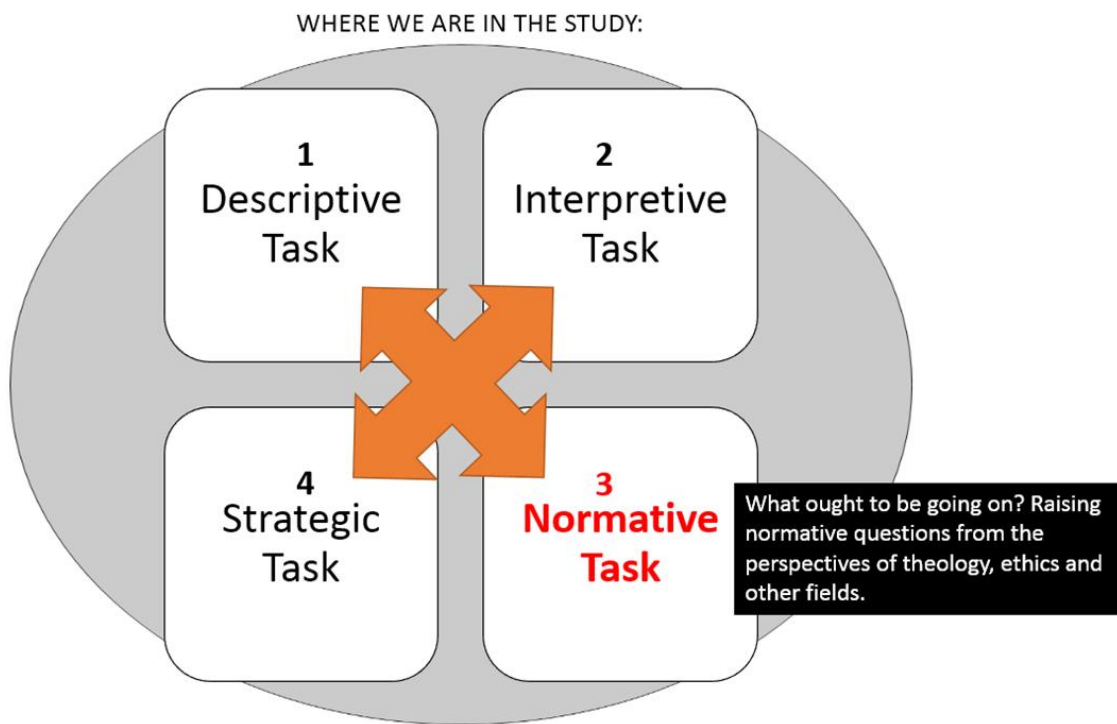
WHERE WE ARE IN THE STUDY:

1
Descriptive Task

2
Interpretive Task

4
Strategic Task

3
Normative Task

What ought to be going on? Raising normative questions from the perspectives of theology, ethics and other fields.